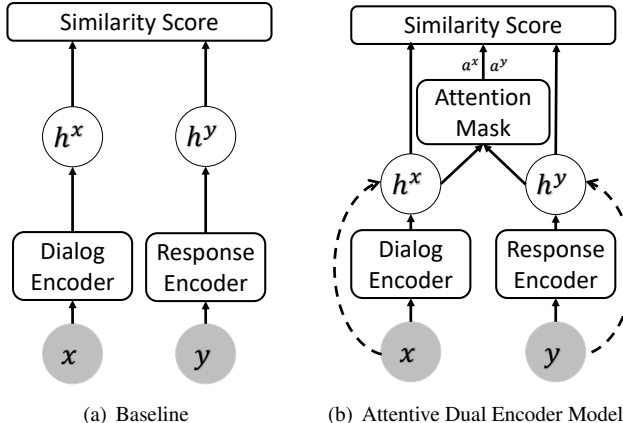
Similarity Score

$h^x$

$h^y$

Dialog Encoder

Response Encoder

$x$

$y$

(a) Baseline

Similarity Score

$a^x$ $a^y$

Attention Mask

$h^x$

$h^y$

Dialog Encoder

Response Encoder

$x$

$y$

(b) Attentive Dual Encoder Model